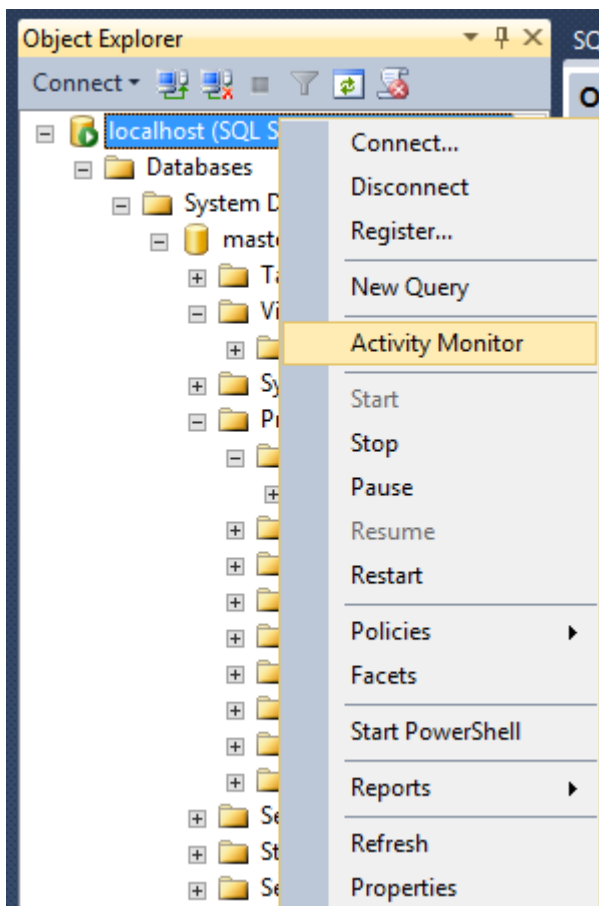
Object Explorer
SC
Connect
localhost (SQL S
Databases
System D
maste
Ta
Vi
Sy
Pr
Se
St
Se
O

Connect...
Disconnect
Register...
New Query
Activity Monitor
Start
Stop
Pause
Resume
Restart
Policies
Facets
Start PowerShell
Reports
Refresh
Properties